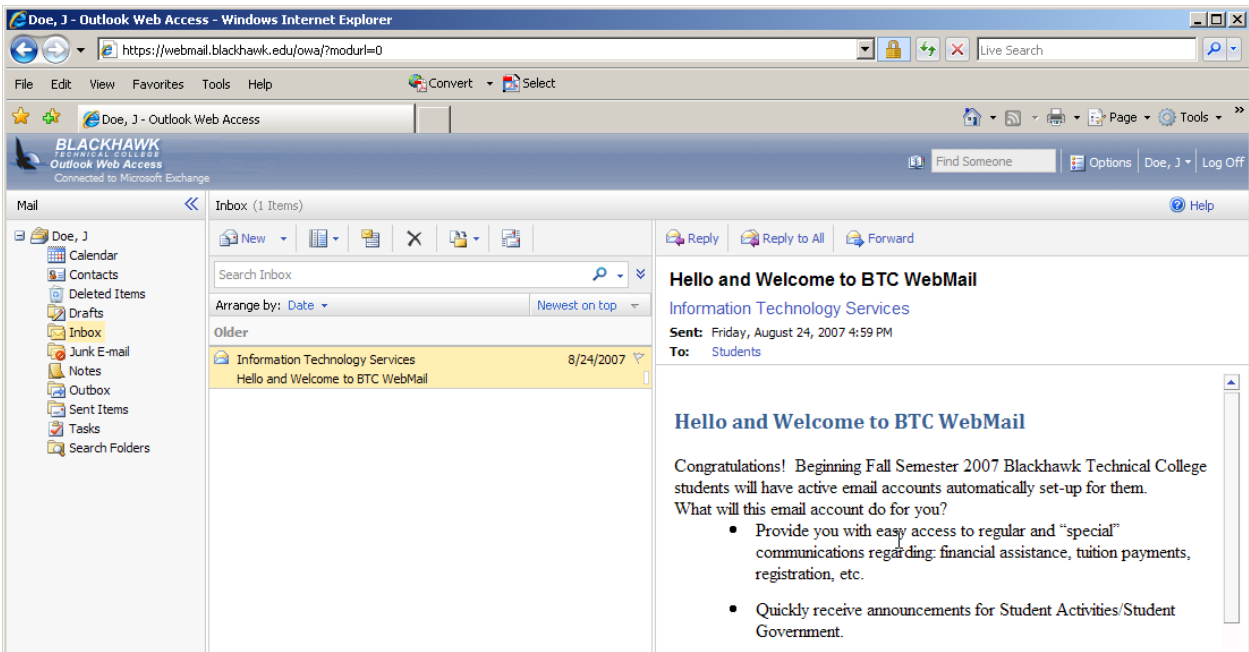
Doe, J - Outlook Web Access - Windows Internet Explorer

https://webmail.blackhawk.edu/owa/?modurl=0

Live Search

File Edit View Favorites Tools Help

Convert Select

Doe, J - Outlook Web Access

Page Tools

BLACKHAWK
TECHNICAL COLLEGE
Outlook Web Access
Connected to Microsoft Exchange

Find Someone | Options | Doe, J | Log Off

Mail

Doe, J
Calendar
Contacts
Deleted Items
Drafts
Inbox
Junk E-mail
Notes
Outbox
Sent Items
Tasks
Search Folders

Inbox (1 Items)

Help

New

Search Inbox

Arrange by: Date | Newest on top

Older

Information Technology Services 8/24/2007
Hello and Welcome to BTC WebMail

Reply | Reply to All | Forward

Hello and Welcome to BTC WebMail

Information Technology Services

Sent: Friday, August 24, 2007 4:59 PM
To: Students

Hello and Welcome to BTC WebMail

Congratulations! Beginning Fall Semester 2007 Blackhawk Technical College students will have active email accounts automatically set-up for them.
What will this email account do for you?

- Provide you with easy access to regular and "special" communications regarding: financial assistance, tuition payments, registration, etc.

- Quickly receive announcements for Student Activities/Student Government.